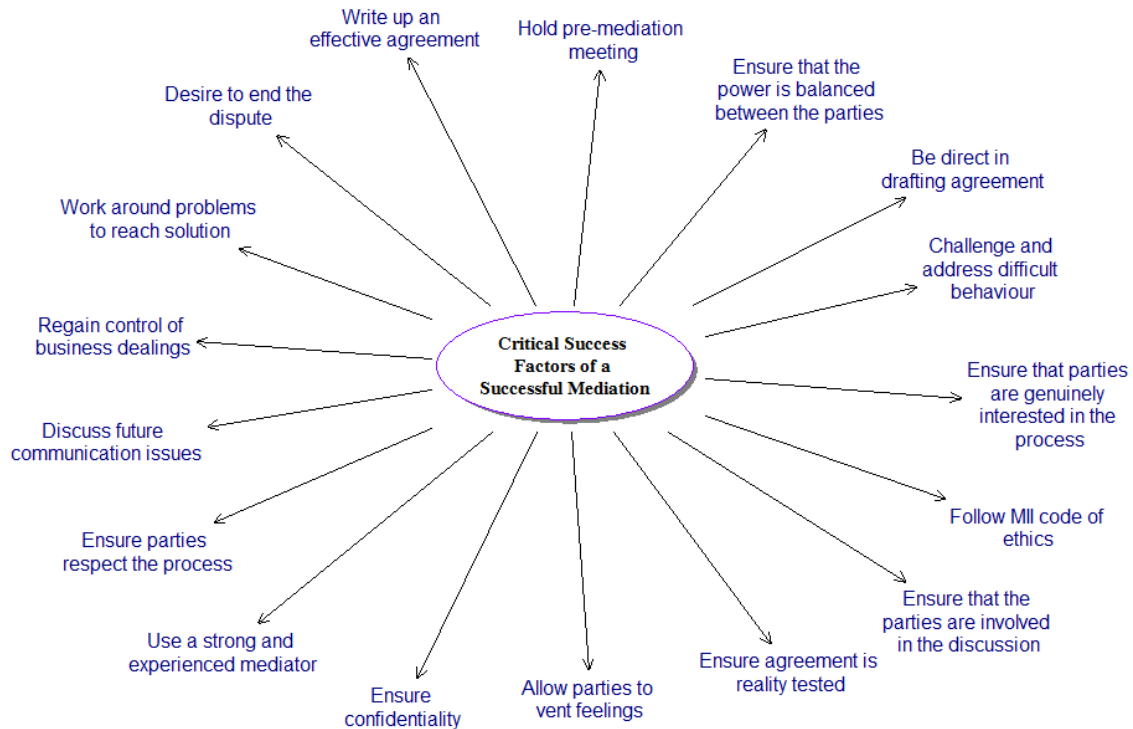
Critical Success Factors of a Successful Mediation

Write up an effective agreement

Hold pre-mediation meeting

Ensure that the power is balanced between the parties

Be direct in drafting agreement

Challenge and address difficult behaviour

Ensure that parties are genuinely interested in the process

Follow MII code of ethics

Ensure that the parties are involved in the discussion

Ensure agreement is reality tested

Allow parties to vent feelings

Ensure confidentiality

Use a strong and experienced mediator

Ensure parties respect the process

Discuss future communication issues

Regain control of business dealings

Work around problems to reach solution

Desire to end the dispute